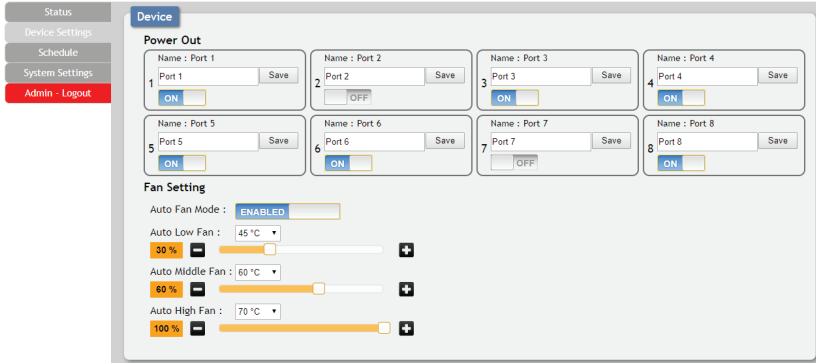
Status
Device Settings
Schedule
System Settings
Admin - Logout

Device

Power Out

Name : Port 1
1 Port 1 Save
ON

Name : Port 2
2 Port 2 Save
OFF

Name : Port 3
3 Port 3 Save
ON

Name : Port 4
4 Port 4 Save
ON

Name : Port 5
5 Port 5 Save
ON

Name : Port 6
6 Port 6 Save
ON

Name : Port 7
7 Port 7 Save
OFF

Name : Port 8
8 Port 8 Save
ON

Fan Setting

Auto Fan Mode : ENABLED

Auto Low Fan : 45 °C
30 %

Auto Middle Fan : 60 °C
60 %

Auto High Fan : 70 °C
100 %